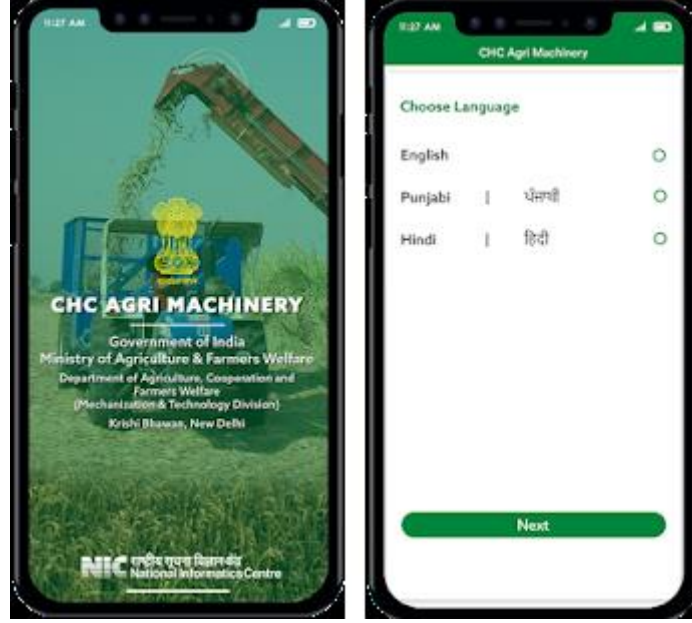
11:27 AM

CHC AGRI MACHINERY

Government of India
Ministry of Agriculture & Farmers Welfare

Department of Agriculture, Cooperation and Farmers Welfare
(Mechanization & Technology Division)

Krishi Bhawan, New Delhi

NIC राष्ट्रीय सूचना विज्ञान केंद्र
National Informatics Centre

11:27 AM

CHC Agri Machinery

Choose Language

English

Punjabi | ਪੰਜਾਬੀ

Hindi | हिंदी

Next